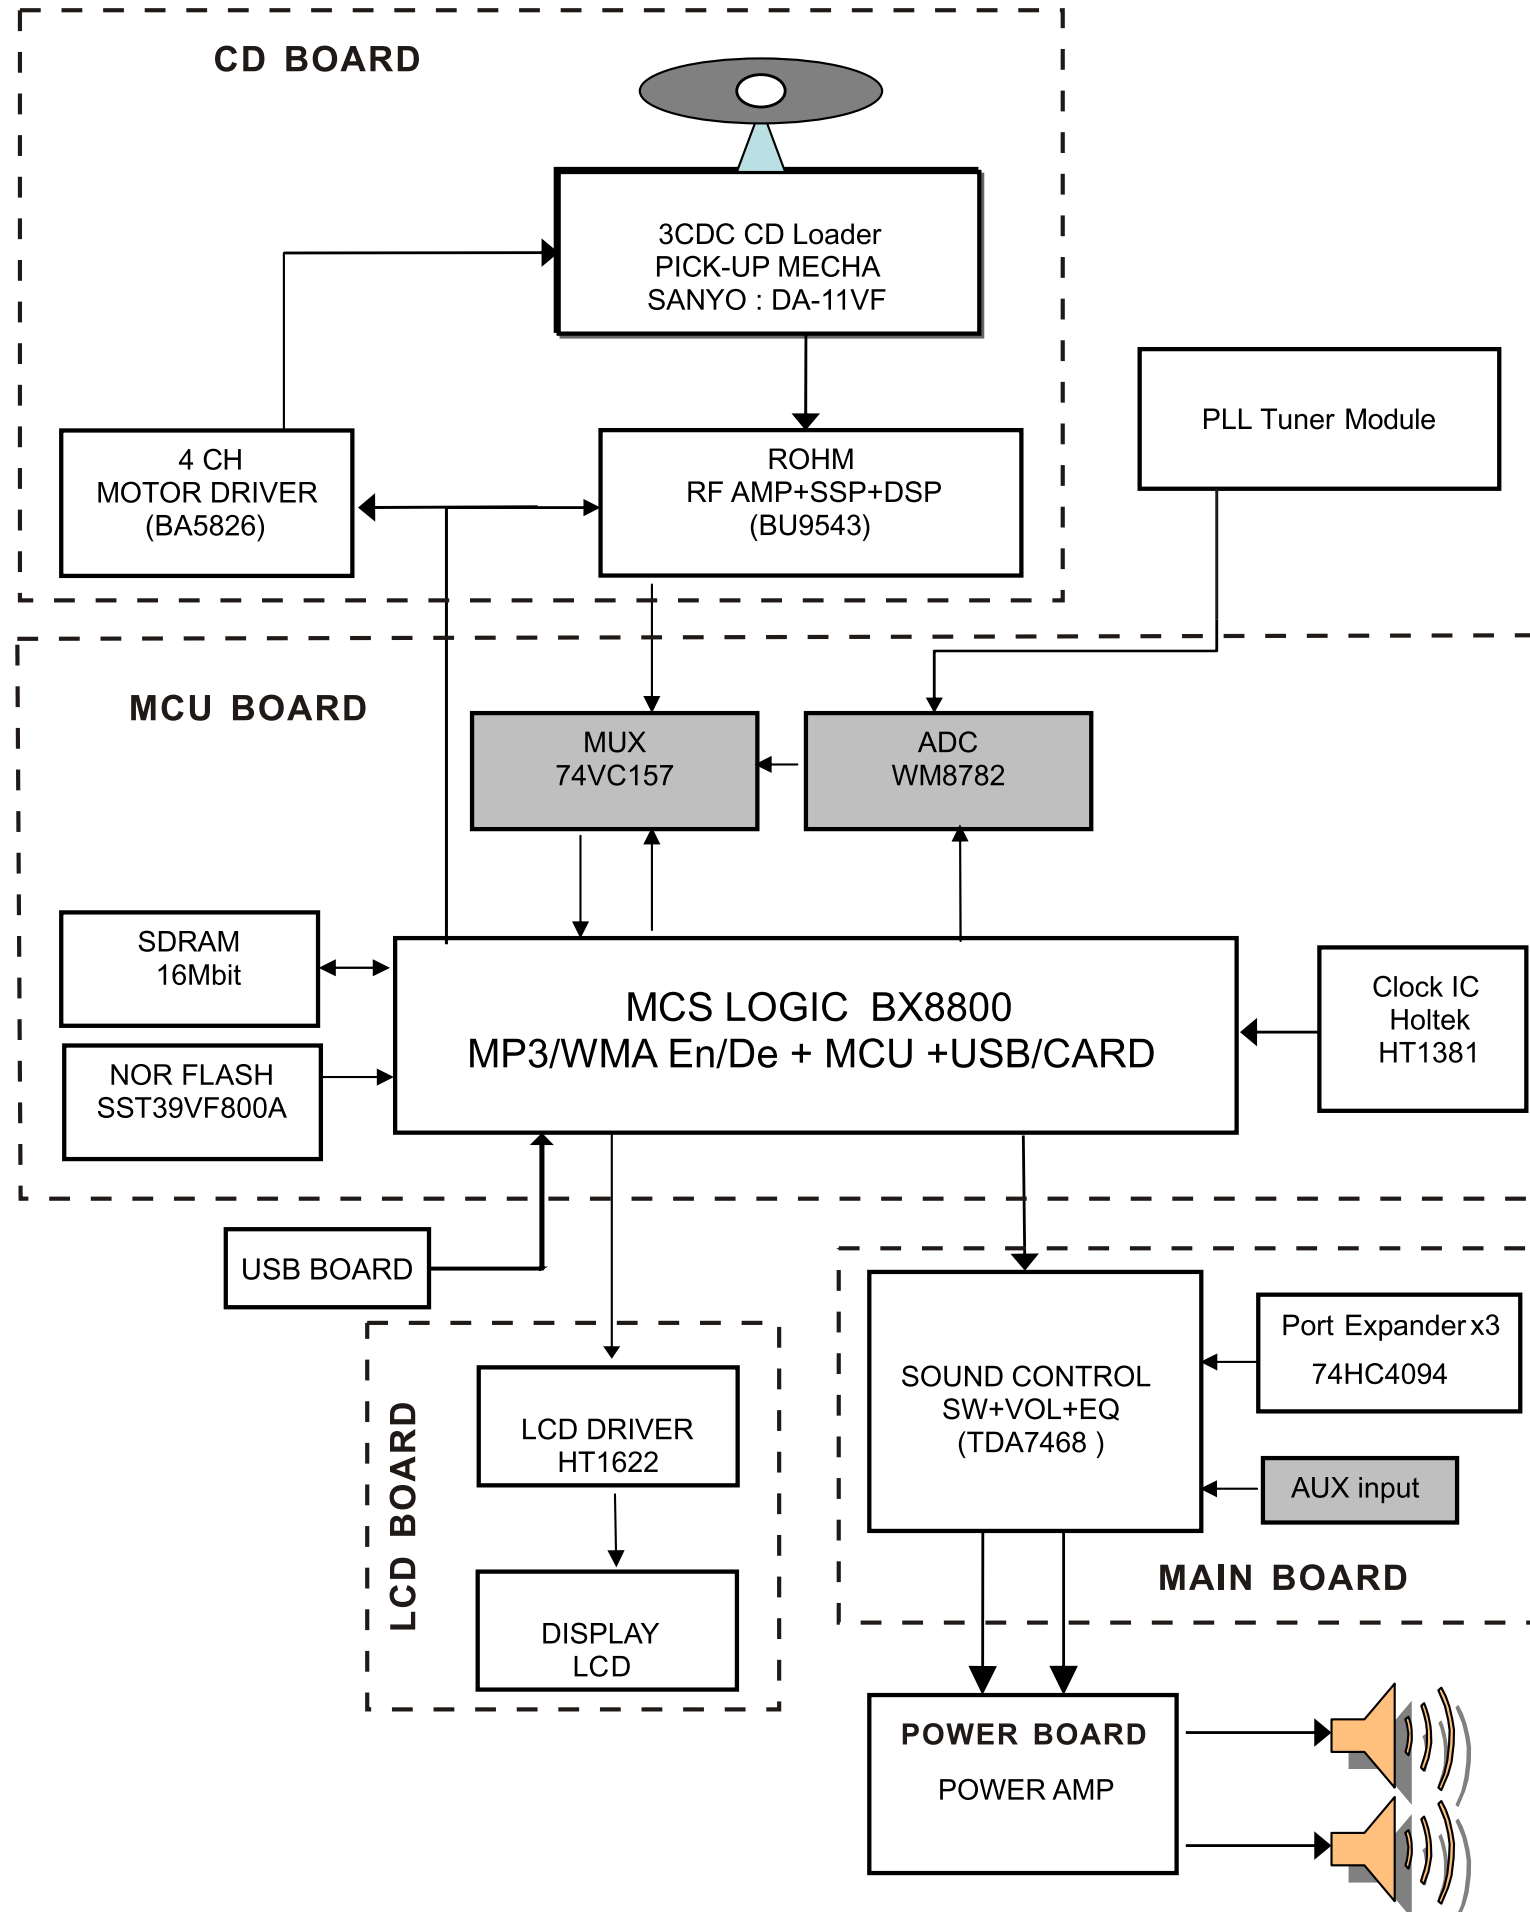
CD BOARD

3CDC CD Loader
PICK-UP MECHA
SANYO : DA-11VF

PLL Tuner Module

4 CH
MOTOR DRIVER
(BA5826)

ROHM
RF AMP+SSP+DSP
(BU9543)

MCU BOARD

MUX
74VC157

ADC
WM8782

SDRAM
16Mbit

NOR FLASH
SST39VF800A

MCS LOGIC BX8800
MP3/WMA En/De + MCU +USB/CARD

Clock IC
Holtek
HT1381

USB BOARD

LCD BOARD

LCD DRIVER
HT1622

DISPLAY
LCD

SOUND CONTROL
SW+VOL+EQ
(TDA7468 )

Port Expander x3
74HC4094

AUX input

MAIN BOARD

POWER BOARD
POWER AMP